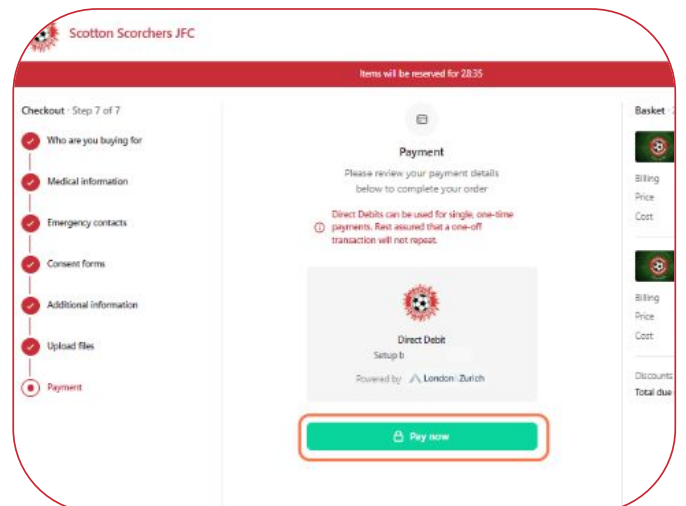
Scotton Scorchers JFC

Items will be reserved for 28:35

Checkout · Step 7 of 7

Who are you buying for

Medical information

Emergency contacts

Consent forms

Additional information

Upload files

Payment

Payment

Please review your payment details below to complete your order

Direct Debits can be used for single, one-time payments. Rest assured that a one-off transaction will not repeat.

Direct Debit

Setup b

Powered by London Zurich

Pay now

Basket

Billing

Price

Cost

Billing

Price

Cost

Discounts

Total due